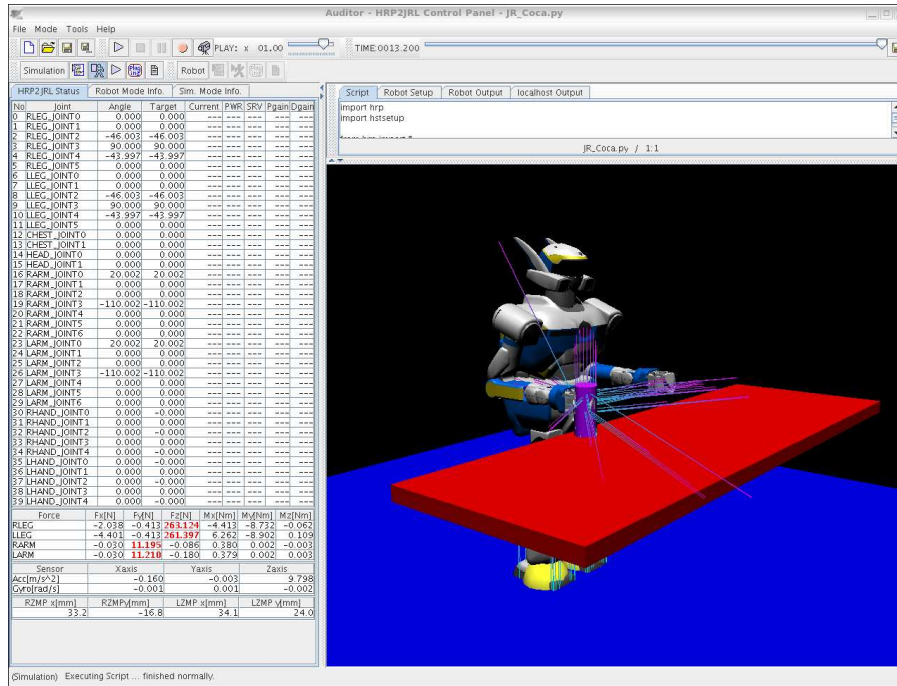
Auditor - HRP2JRL Control Panel - JR_Coca.py

File Mode Tools Help

PLAY: x 01.00

TIME:0013.200

Simulation

Robot

HRP2JRL Status | Robot Mode Info. | Sim. Mode Info.

| No | Joint | Angle | Target | Current | PWR | SRV | Pgain | Dgain |
|---|---|---|---|---|---|---|---|---|
| 0 | RLEG_JOINT0 | 0.000 | 0.000 | --- | --- | --- | --- | --- |
| 1 | RLEG_JOINT1 | 0.000 | 0.000 | --- | --- | --- | --- | --- |
| 2 | RLEG_JOINT2 | -46.003 | -46.003 | --- | --- | --- | --- | --- |
| 3 | RLEG_JOINT3 | 90.000 | 90.000 | --- | --- | --- | --- | --- |
| 4 | RLEG_JOINT4 | -43.997 | -43.997 | --- | --- | --- | --- | --- |
| 5 | RLEG_JOINT5 | 0.000 | 0.000 | --- | --- | --- | --- | --- |
| 6 | LLEG_JOINT0 | 0.000 | 0.000 | --- | --- | --- | --- | --- |
| 7 | LLEG_JOINT1 | 0.000 | 0.000 | --- | --- | --- | --- | --- |
| 8 | LLEG_JOINT2 | -46.003 | -46.003 | --- | --- | --- | --- | --- |
| 9 | LLEG_JOINT3 | 90.000 | 90.000 | --- | --- | --- | --- | --- |
| 10 | LLEG_JOINT4 | -43.997 | -43.997 | --- | --- | --- | --- | --- |
| 11 | LLEG_JOINT5 | 0.000 | 0.000 | --- | --- | --- | --- | --- |
| 12 | CHEST_JOINT0 | 0.000 | 0.000 | --- | --- | --- | --- | --- |
| 13 | CHEST_JOINT1 | 0.000 | 0.000 | --- | --- | --- | --- | --- |
| 14 | HEAD_JOINT0 | 0.000 | 0.000 | --- | --- | --- | --- | --- |
| 15 | HEAD_JOINT1 | 0.000 | 0.000 | --- | --- | --- | --- | --- |
| 16 | RARM_JOINT0 | 20.002 | 20.002 | --- | --- | --- | --- | --- |
| 17 | RARM_JOINT1 | 0.000 | 0.000 | --- | --- | --- | --- | --- |
| 18 | RARM_JOINT2 | 0.000 | 0.000 | --- | --- | --- | --- | --- |
| 19 | RARM_JOINT3 | -110.002 | -110.002 | --- | --- | --- | --- | --- |
| 20 | RARM_JOINT4 | 0.000 | 0.000 | --- | --- | --- | --- | --- |
| 21 | RARM_JOINT5 | 0.000 | 0.000 | --- | --- | --- | --- | --- |
| 22 | RARM_JOINT6 | 0.000 | 0.000 | --- | --- | --- | --- | --- |
| 23 | LARM_JOINT0 | 20.002 | 20.002 | --- | --- | --- | --- | --- |
| 24 | LARM_JOINT1 | 0.000 | 0.000 | --- | --- | --- | --- | --- |
| 25 | LARM_JOINT2 | 0.000 | 0.000 | --- | --- | --- | --- | --- |
| 26 | LARM_JOINT3 | -110.002 | -110.002 | --- | --- | --- | --- | --- |
| 27 | LARM_JOINT4 | 0.000 | 0.000 | --- | --- | --- | --- | --- |
| 28 | LARM_JOINT5 | 0.000 | 0.000 | --- | --- | --- | --- | --- |
| 29 | LARM_JOINT6 | 0.000 | 0.000 | --- | --- | --- | --- | --- |
| 30 | RHAND_JOINT0 | 0.000 | -0.000 | --- | --- | --- | --- | --- |
| 31 | RHAND_JOINT1 | 0.000 | 0.000 | --- | --- | --- | --- | --- |
| 32 | RHAND_JOINT2 | 0.000 | -0.000 | --- | --- | --- | --- | --- |
| 33 | RHAND_JOINT3 | 0.000 | -0.000 | --- | --- | --- | --- | --- |
| 34 | RHAND_JOINT4 | 0.000 | -0.000 | --- | --- | --- | --- | --- |
| 35 | LHAND_JOINT0 | 0.000 | -0.000 | --- | --- | --- | --- | --- |
| 36 | LHAND_JOINT1 | 0.000 | 0.000 | --- | --- | --- | --- | --- |
| 37 | LHAND_JOINT2 | 0.000 | -0.000 | --- | --- | --- | --- | --- |
| 38 | LHAND_JOINT3 | 0.000 | -0.000 | --- | --- | --- | --- | --- |
| 39 | LHAND_JOINT4 | 0.000 | -0.000 | --- | --- | --- | --- | --- |

| Force | Fx[N] | Fy[N] | Fz[N] | Mx[Nm] | My[Nm] | Mz[Nm] |
|---|---|---|---|---|---|---|
| RLEG | -2.038 | -0.413 | 263.124 | -4.413 | -8.732 | -0.062 |
| LLEG | -4.401 | -0.413 | 261.397 | 6.262 | -8.902 | 0.109 |
| RARM | -0.030 | 11.195 | -0.086 | 0.380 | 0.002 | -0.003 |
| LARM | -0.030 | 11.210 | -0.180 | 0.379 | 0.002 | 0.003 |

| Sensor | Xaxis | Yaxis | Zaxis |
|---|---|---|---|
| Acc[m/s^2] | -0.160 | -0.003 | 9.798 |
| Gyro[rad/s] | -0.001 | 0.001 | -0.002 |

| RZMP x[mm] | RZMPy[mm] | LZMP x[mm] | LZMP y[mm] |
|---|---|---|---|
| 33.2 | -16.8 | 34.1 | 24.0 |

Script | Robot Setup | Robot Output | localhost Output

import hrp
import hstsetup

JR_Coca.py / 1:1

(Simulation) Executing Script ... finished normally.